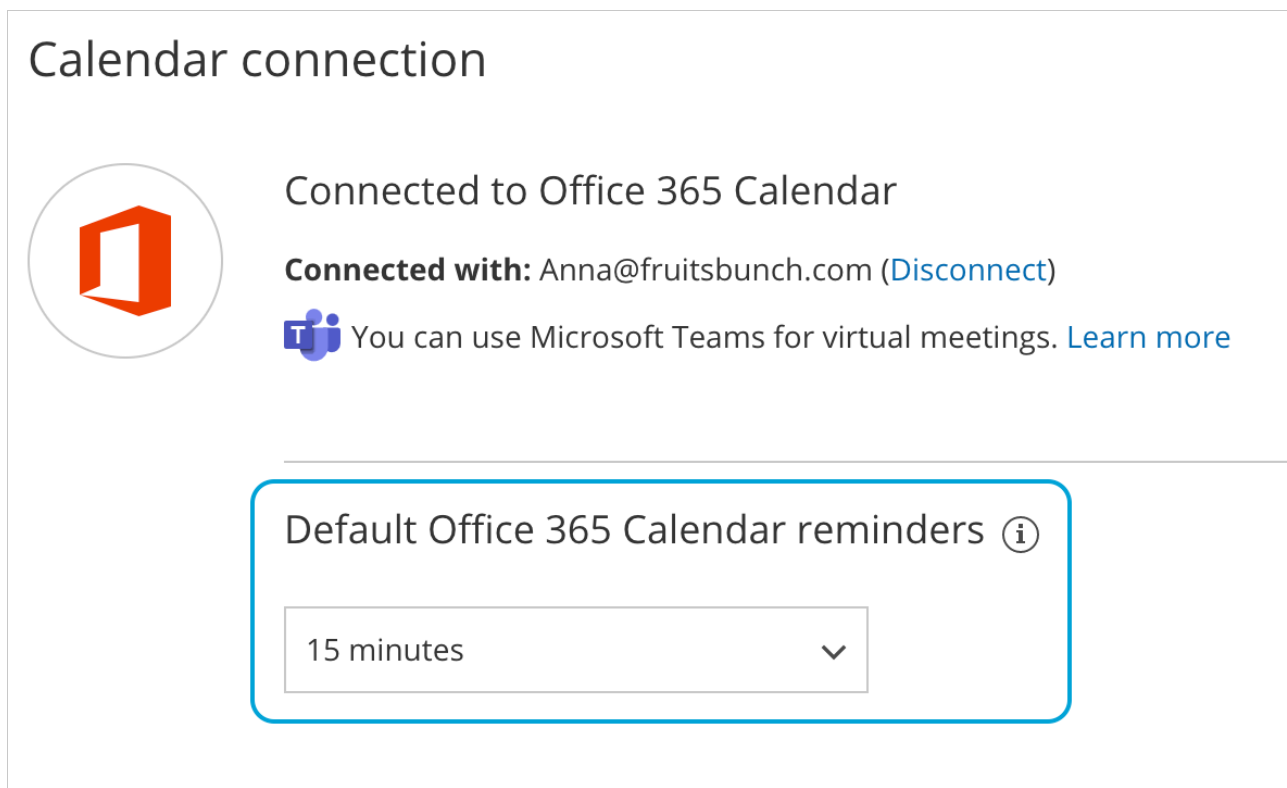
Calendar connection

Connected to Office 365 Calendar

**Connected with:** Anna@fruitsbunch.com (Disconnect)

T You can use Microsoft Teams for virtual meetings. Learn more

Default Office 365 Calendar reminders

15 minutes